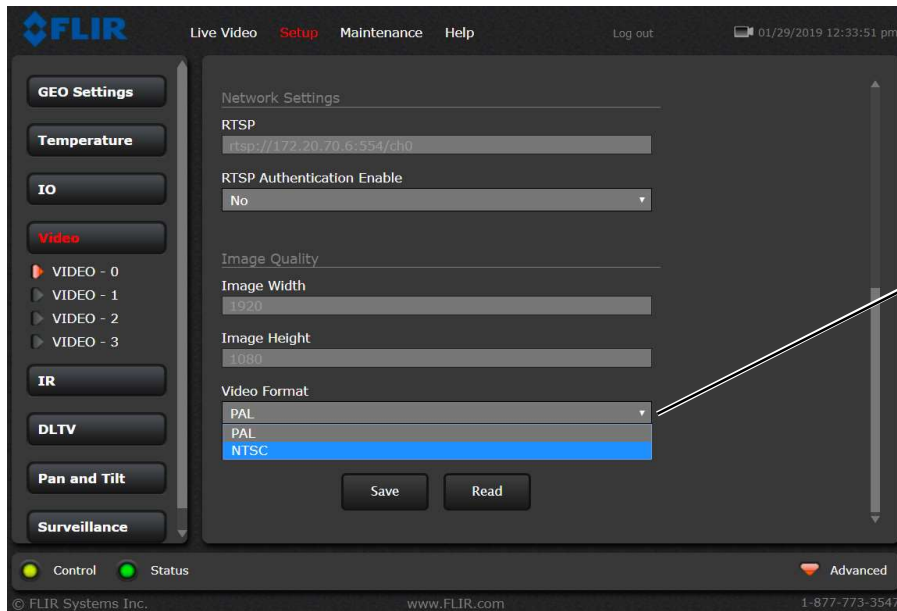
FLIR

Live Video Setup Maintenance Help Log out 01/29/2019 12:33:51 pm

GEO Settings

Temperature

IO

Video

VIDEO - 0

VIDEO - 1

VIDEO - 2

VIDEO - 3

IR

DLTV

Pan and Tilt

Surveillance

Network Settings

RTSP

rtsp://172.20.70.6:554/ch0

RTSP Authentication Enable

No

Image Quality

Image Width

1920

Image Height

1080

Video Format

PAL

PAL

NTSC

Save Read

Control Status Advanced

© FLIR Systems Inc. www.FLIR.com 1-877-773-3547